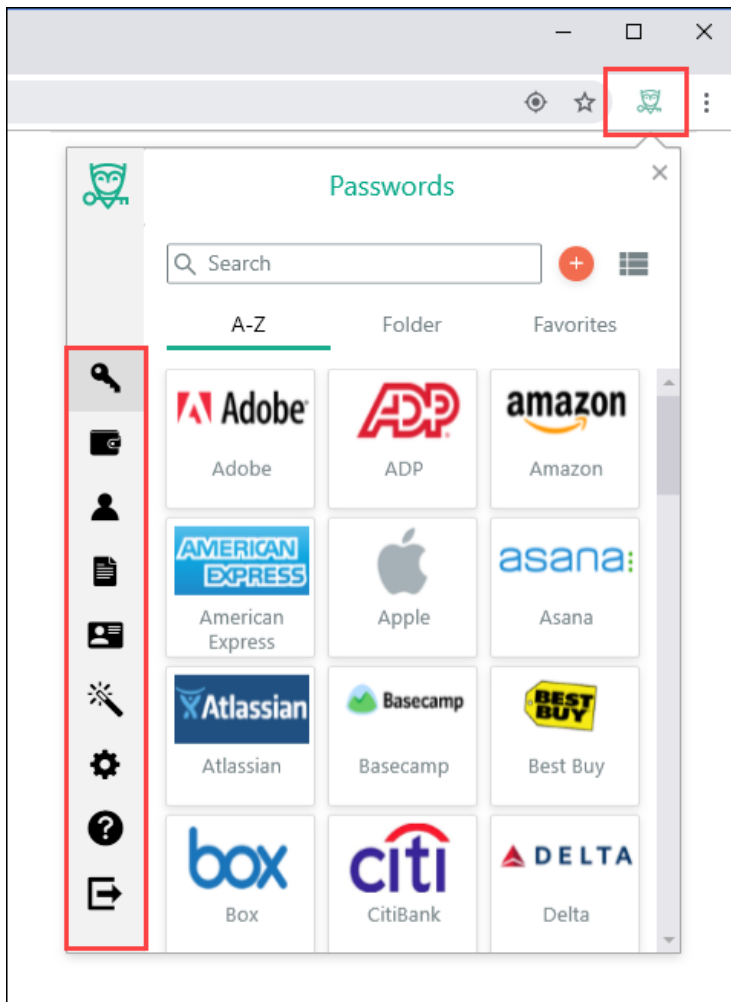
Passwords

Search

A-Z
Folder
Favorites

Adobe
Adobe

ADP
ADP

amazon
Amazon

AMERICAN EXPRESS
American Express

Apple

asana
Asana

Atlassian
Atlassian

Basecamp
Basecamp

BEST BUY
Best Buy

box
Box

citi
CitiBank

DELTA
Delta